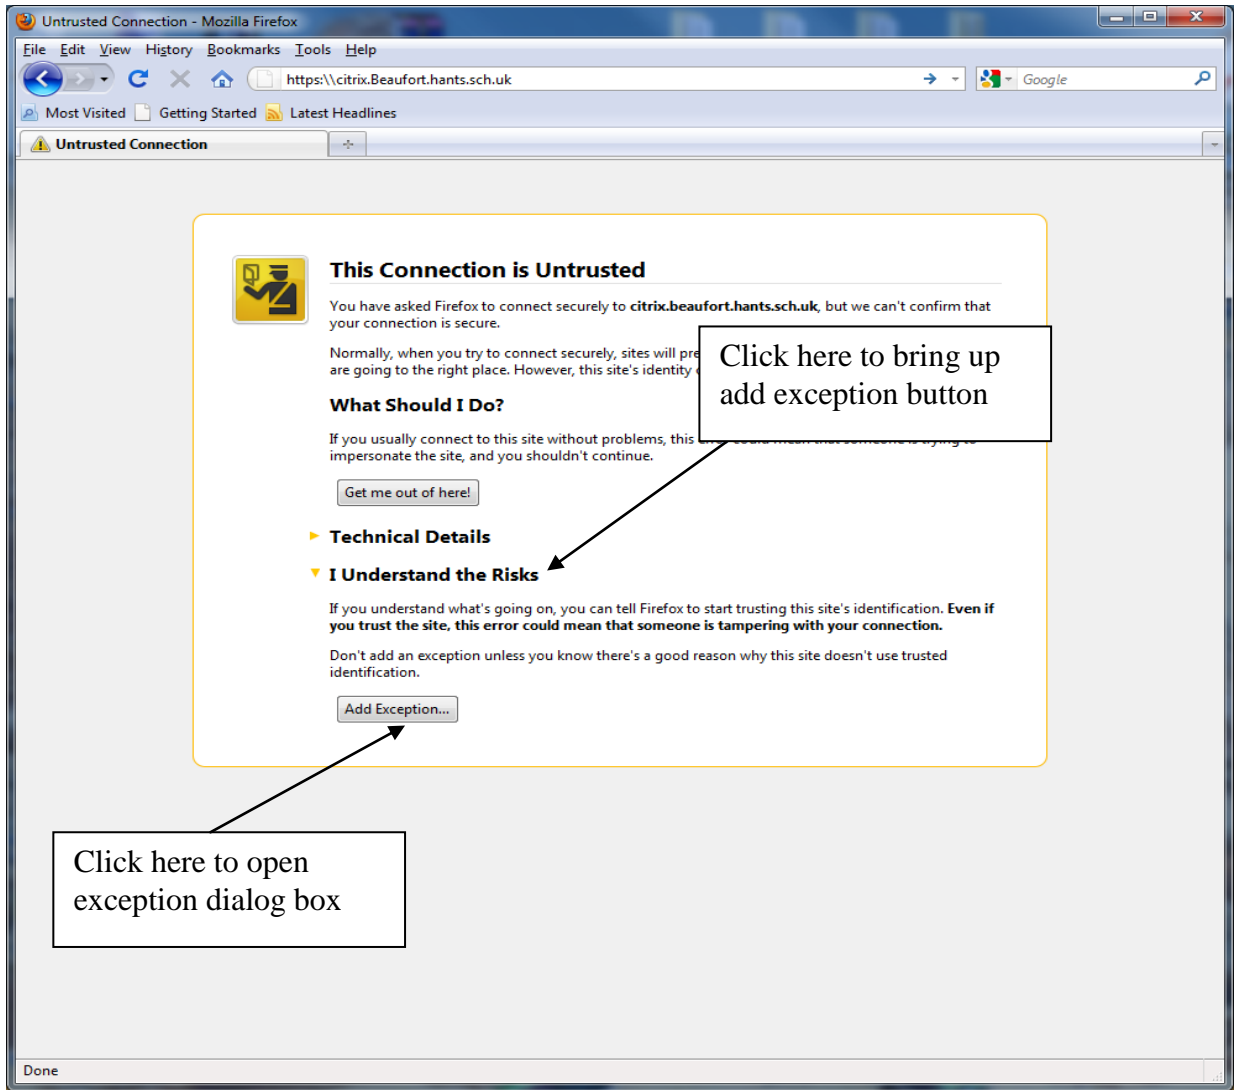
Untrusted Connection - Mozilla Firefox

File Edit View History Bookmarks Tools Help

https:\\citrix.Beaufort.hants.sch.uk

Google

Most Visited Getting Started Latest Headlines

Untrusted Connection

This Connection is Untrusted

You have asked Firefox to connect securely to **citrix.beaufort.hants.sch.uk**, but we can't confirm that your connection is secure.

Normally, when you try to connect securely, sites will pre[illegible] are going to the right place. However, this site's identity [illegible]

What Should I Do?

If you usually connect to this site without problems, this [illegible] impersonate the site, and you shouldn't continue.

Get me out of here!

Technical Details

I Understand the Risks

If you understand what's going on, you can tell Firefox to start trusting this site's identification. **Even if you trust the site, this error could mean that someone is tampering with your connection.**

Don't add an exception unless you know there's a good reason why this site doesn't use trusted identification.

Add Exception...

Click here to bring up add exception button

Click here to open exception dialog box

Done